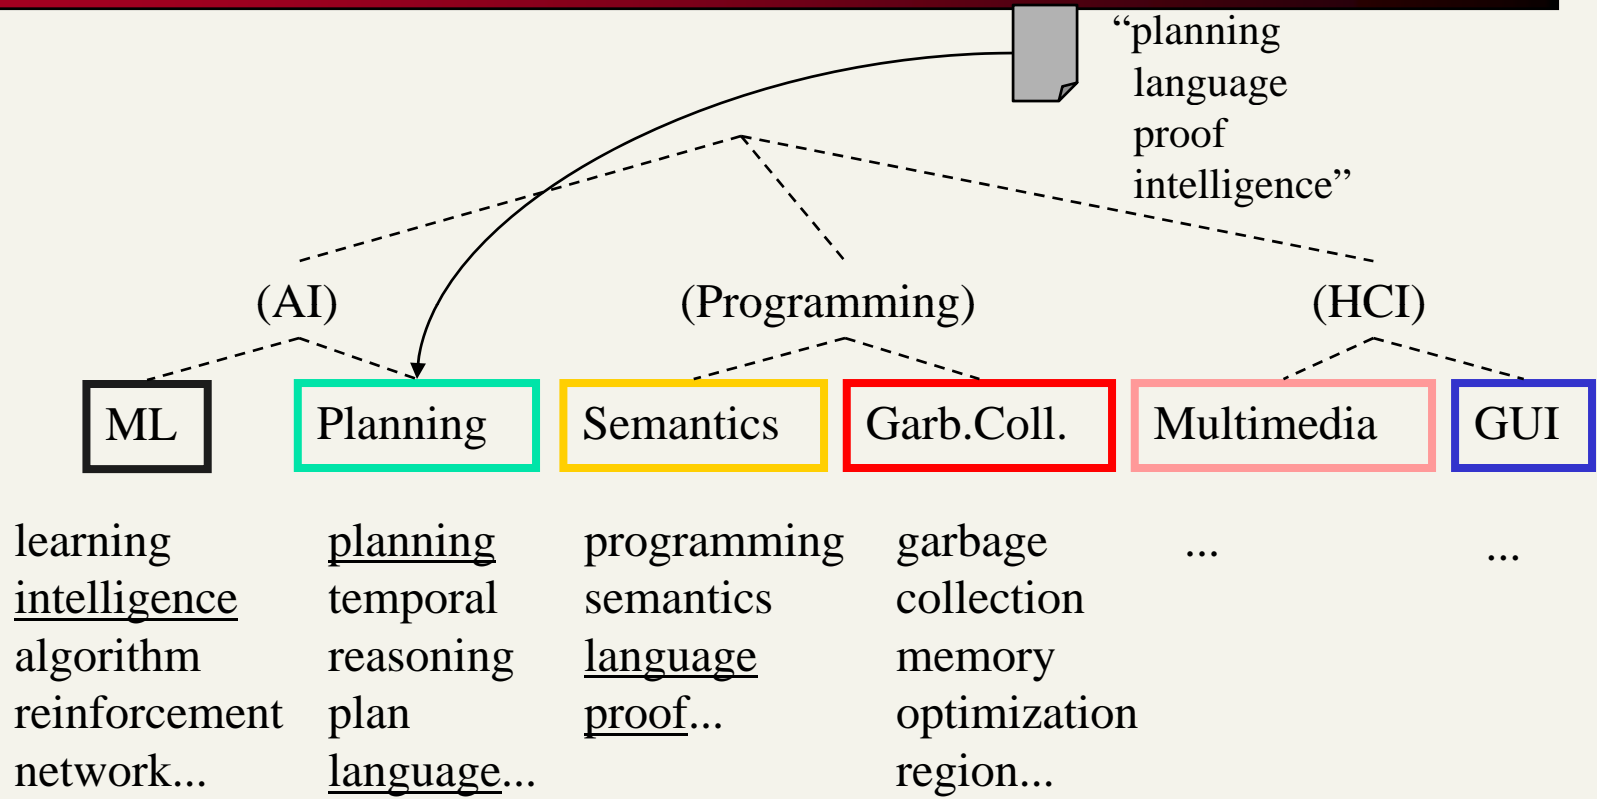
“planning language proof intelligence”

(AI)

(Programming)

(HCI)

ML

Planning

Semantics

Garb.Coll.

Multimedia

GUI

learning
intelligence
algorithm
reinforcement
network...

planning
temporal
reasoning
plan
language...

programming
semantics
language
proof...

garbage
collection
memory
optimization
region...

...

...